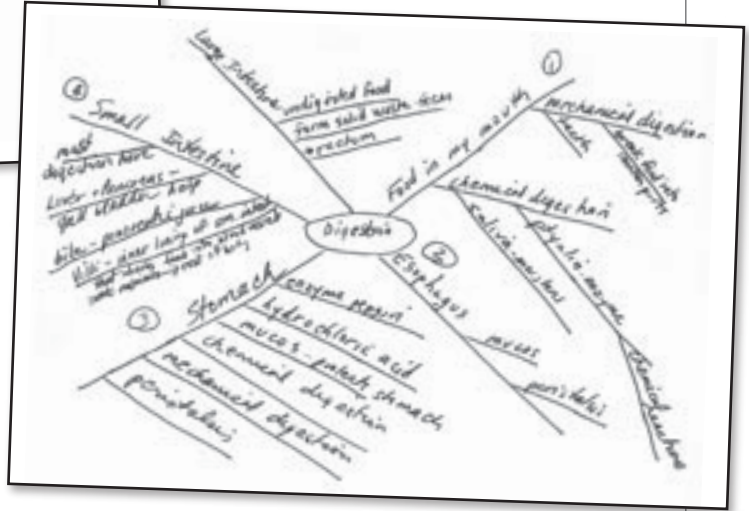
Digestion

① Food in my mouth
mechanical digestion
teeth
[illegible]
chemical digestion
saliva - moistens
ptyalin - enzyme
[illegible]

② Esophagus
mucus
peristalsis

③ Stomach
enzyme pepsin
hydrochloric acid
mucus - protects stomach
chemical digestion
mechanical digestion
peristalsis

④ Small Intestine
most digestion here
Liver + Pancreas - gall bladder - help
bile - pancreatic juices
villi - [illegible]
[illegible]

Large Intestine - undigested food
form solid waste feces
rectum